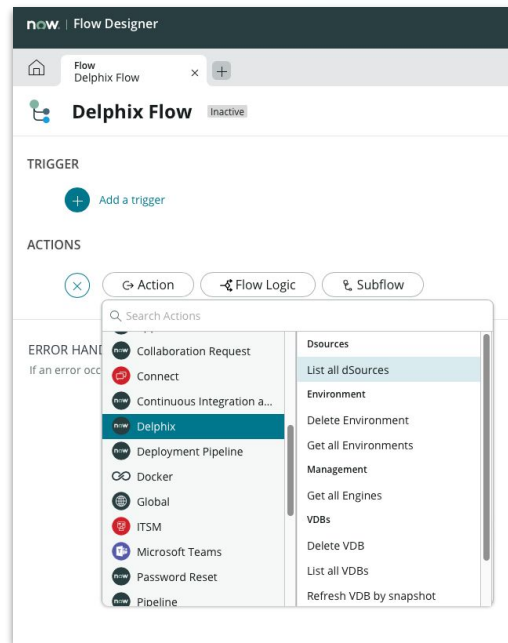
now. | Flow Designer

Flow
Delphix Flow ×

Delphix Flow Inactive

TRIGGER

Add a trigger

ACTIONS

Action Flow Logic Subflow

Search Actions

ERROR HAND
If an error occ

Collaboration Request
Connect
Continuous Integration a...
Delphix
Deployment Pipeline
Docker
Global
ITSM
Microsoft Teams
Password Reset
Pipeline

Dsources
List all dSources
Environment
Delete Environment
Get all Environments
Management
Get all Engines
VDBs
Delete VDB
List all VDBs
Refresh VDB by snapshot